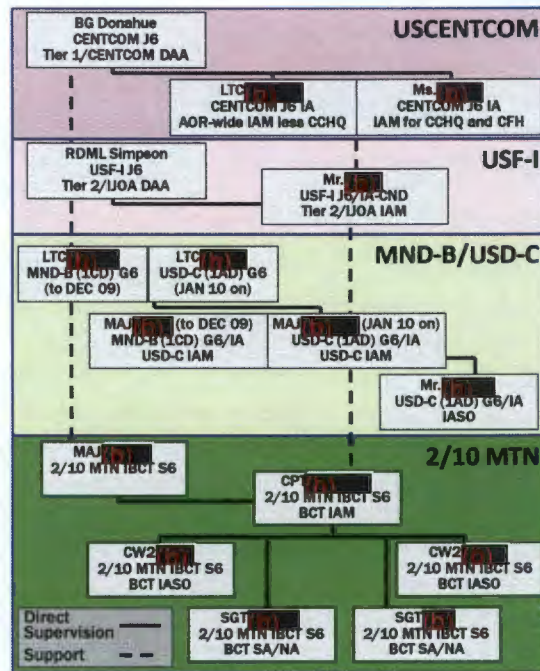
USCENTCOM

BG Donahue
CENTCOM J6
Tier 1/CENTCOM DAA

LTC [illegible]
CENTCOM J6 IA
AOR-wide IAM less CCHQ

Ms. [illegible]
CENTCOM J6 IA
IAM for CCHQ and CFH

USF-I

RDML Simpson
USF-I J6
Tier 2/IJOA DAA

Mr. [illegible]
USF-I J6/IA-CND
Tier 2/IJOA IAM

MND-B/USD-C

LTC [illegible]
MND-B (1CD) G6
(to DEC 09)

LTC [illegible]
USD-C (1AD) G6
(JAN 10 on)

MAJ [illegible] (to DEC 09)
MND-B (1CD) G6/IA
USD-C IAM

MAJ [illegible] (JAN 10 on)
USD-C (1AD) G6/IA
USD-C IAM

Mr. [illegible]
USD-C (1AD) G6/IA
IASO

2/10 MTN

MAJ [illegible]
2/10 MTN IBCT S6

CPT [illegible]
2/10 MTN IBCT S6
BCT IAM

CW2 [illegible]
2/10 MTN IBCT S6
BCT IASO

CW2 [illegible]
2/10 MTN IBCT S6
BCT IASO

Direct Supervision
Support

SGT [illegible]
2/10 MTN IBCT S6
BCT SA/NA

SGT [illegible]
2/10 MTN IBCT S6
BCT SA/NA